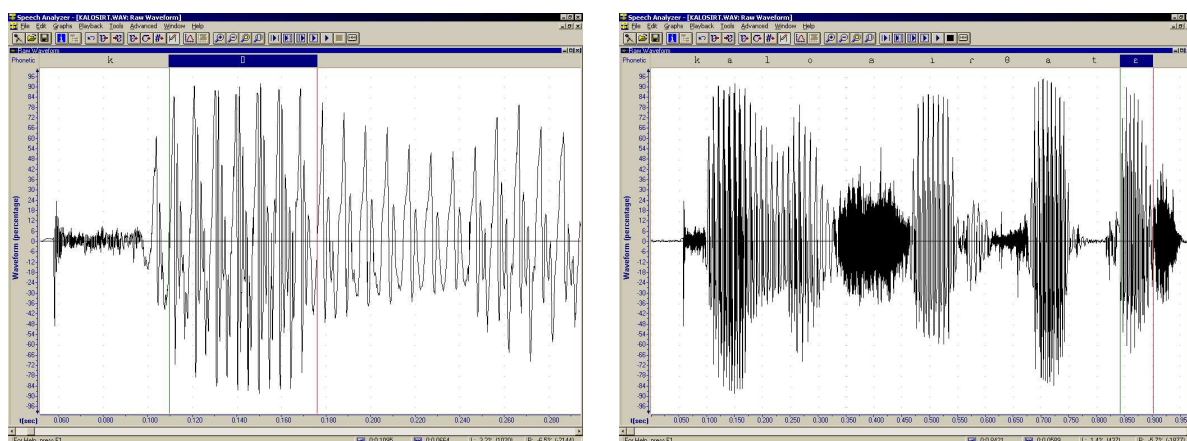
Speech Analyzer - [KALOSIRT.WAV: Raw Waveform]
File Edit Graphs Playback Tools Advanced Window Help
Raw Waveform
Phonetic k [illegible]
96 90 84 78 72 66 60 54 48 42 36 30 24 18 12 6 0 -6 -12 -18 -24 -30 -36 -42 -48 -54 -60 -66 -72 -78 -84 -90 -96
Waveform (percentage)
t(sec) 0.060 0.080 0.100 0.120 0.140 0.160 0.180 0.200 0.220 0.240 0.260 0.280
For Help, press F1 0.1095 0.0664 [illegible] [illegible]

Speech Analyzer - [KALOSIRT.WAV: Raw Waveform]
File Edit Graphs Playback Tools Advanced Window Help
Raw Waveform
Phonetic k a l o a i r θ a t ε
96 90 84 78 72 66 60 54 48 42 36 30 24 18 12 6 0 -6 -12 -18 -24 -30 -36 -42 -48 -54 -60 -66 -72 -78 -84 -90 -96
Waveform (percentage)
t(sec) 0.050 0.100 0.150 0.200 0.250 0.300 0.350 0.400 0.450 0.500 0.550 0.600 0.650 0.700 0.750 0.800 0.850 0.900 0.95
For Help, press F1 0.8471 0.0509 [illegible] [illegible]